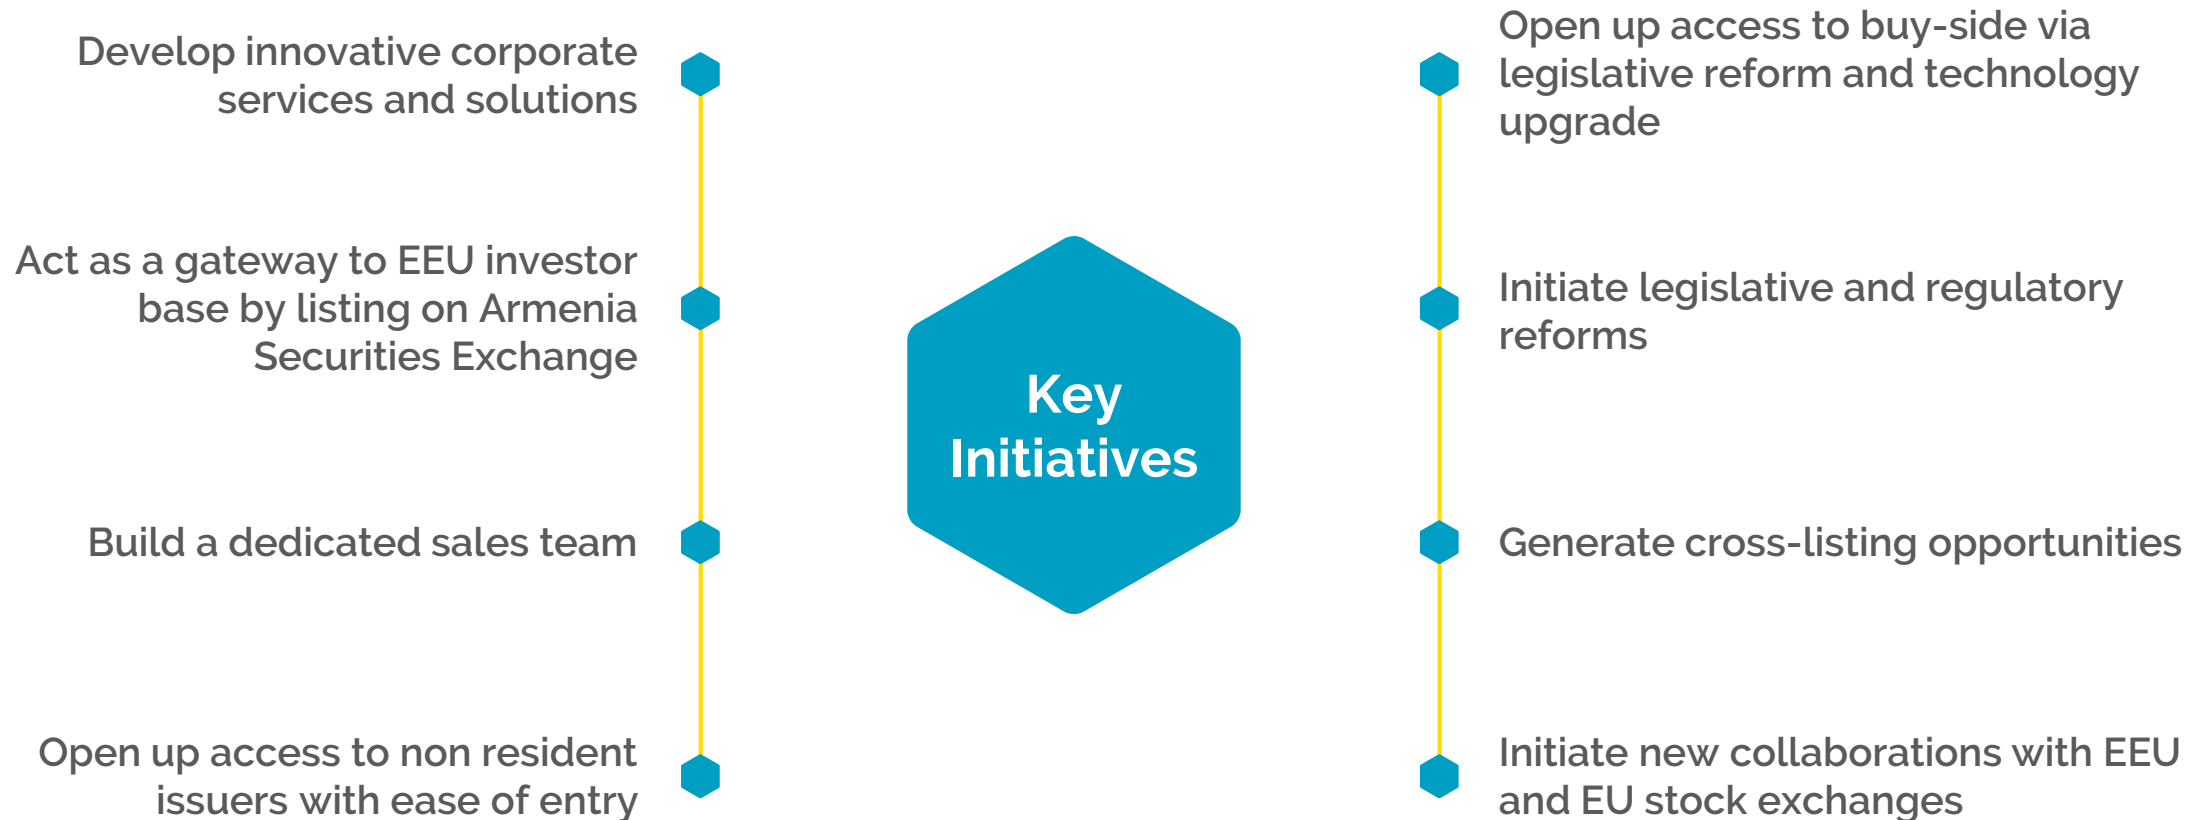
Develop innovative corporate services and solutions

Act as a gateway to EEU investor base by listing on Armenia Securities Exchange

Build a dedicated sales team

Open up access to non resident issuers with ease of entry

Key Initiatives

Open up access to buy-side via legislative reform and technology upgrade

Initiate legislative and regulatory reforms

Generate cross-listing opportunities

Initiate new collaborations with EEU and EU stock exchanges